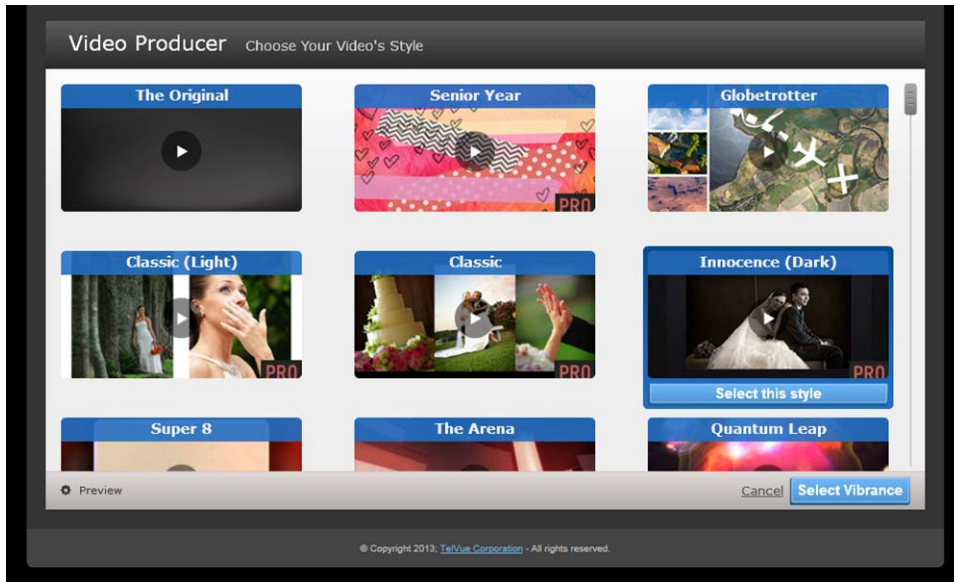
Video Producer Choose Your Video's Style

The Original

Senior Year

PRO

Globetrotter

Classic (Light)

PRO

Classic

PRO

Innocence (Dark)

PRO

Select this style

Super 8

The Arena

Quantum Leap

Preview

Cancel

Select Vibrance

© Copyright 2013; TelVue Corporation - All rights reserved.